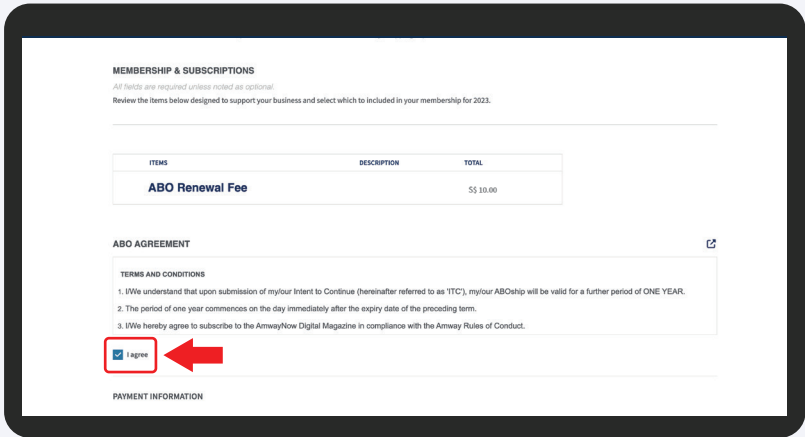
MEMBERSHIP & SUBSCRIPTIONS

All fields are required unless noted as optional.

Review the items below designed to support your business and select which to included in your membership for 2023.

| ITEMS | DESCRIPTION | TOTAL |
|---|---|---|
| ABO Renewal Fee | | S$ 10.00 |

ABO AGREEMENT

TERMS AND CONDITIONS

1. I/We understand that upon submission of my/our Intent to Continue (hereinafter referred to as 'ITC'), my/our ABOship will be valid for a further period of ONE YEAR.

2. The period of one year commences on the day immediately after the expiry date of the preceding term.

3. I/We hereby agree to subscribe to the AmwayNow Digital Magazine in compliance with the Amway Rules of Conduct.

I agree

PAYMENT INFORMATION